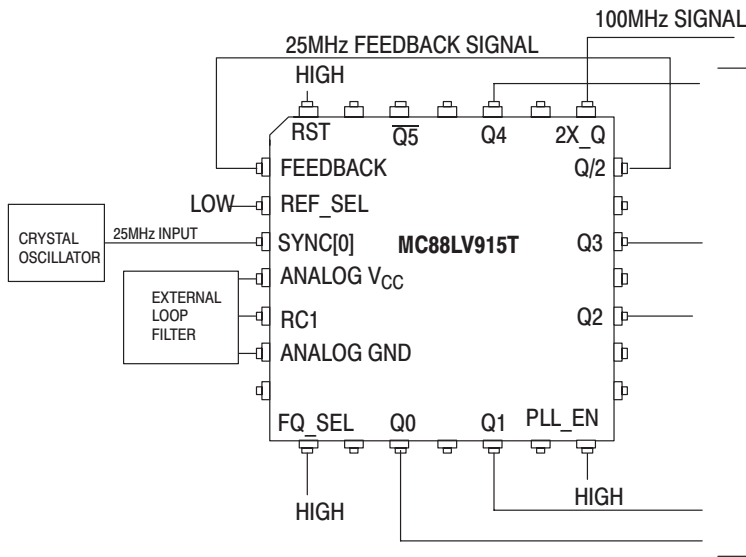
100MHz SIGNAL

25MHz FEEDBACK SIGNAL

HIGH

RST

$\overline{Q5}$

Q4

2X_Q

FEEDBACK

Q/2

LOW

REF_SEL

CRYSTAL OSCILLATOR

25MHz INPUT

SYNC[0]

MC88LV915T

Q3

EXTERNAL LOOP FILTER

ANALOG $V_{CC}$

RC1

Q2

ANALOG GND

FQ_SEL

Q0

Q1

PLL_EN

HIGH

HIGH